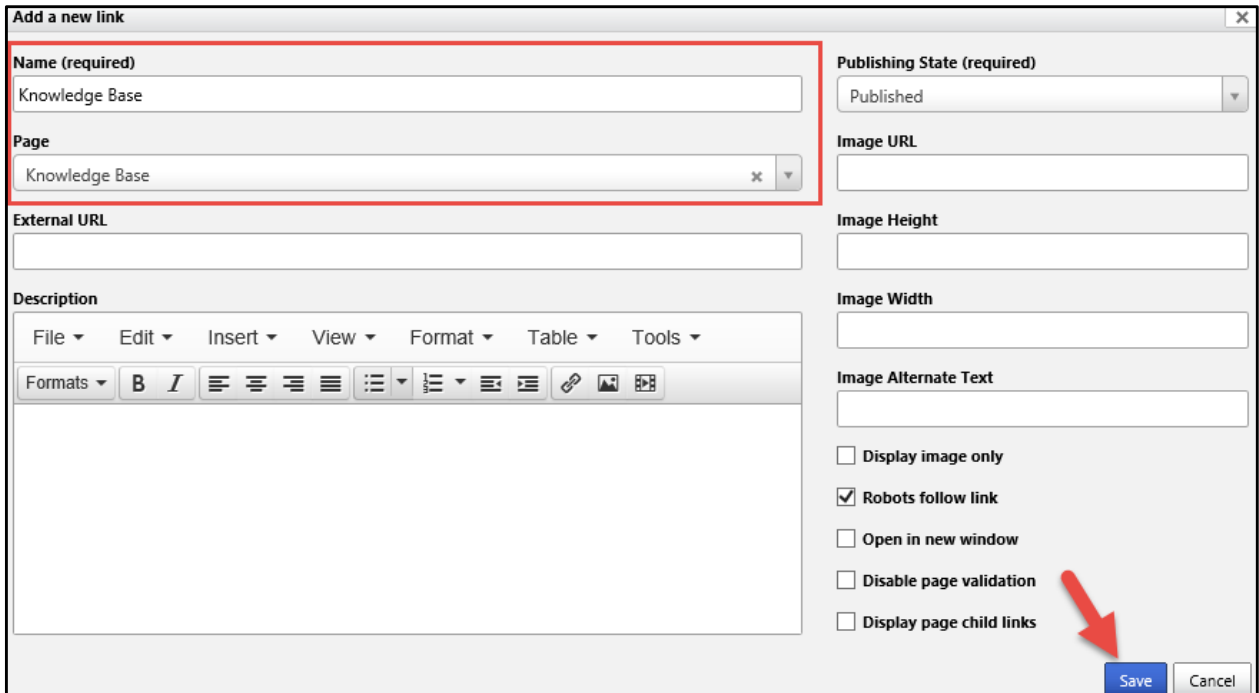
Add a new link

×

Name (required)

Knowledge Base

Page

Knowledge Base

External URL

Description

File ▾ Edit ▾ Insert ▾ View ▾ Format ▾ Table ▾ Tools ▾

Formats ▾ B I

Publishing State (required)

Published

Image URL

Image Height

Image Width

Image Alternate Text

Display image only

Robots follow link

Open in new window

Disable page validation

Display page child links

Save Cancel